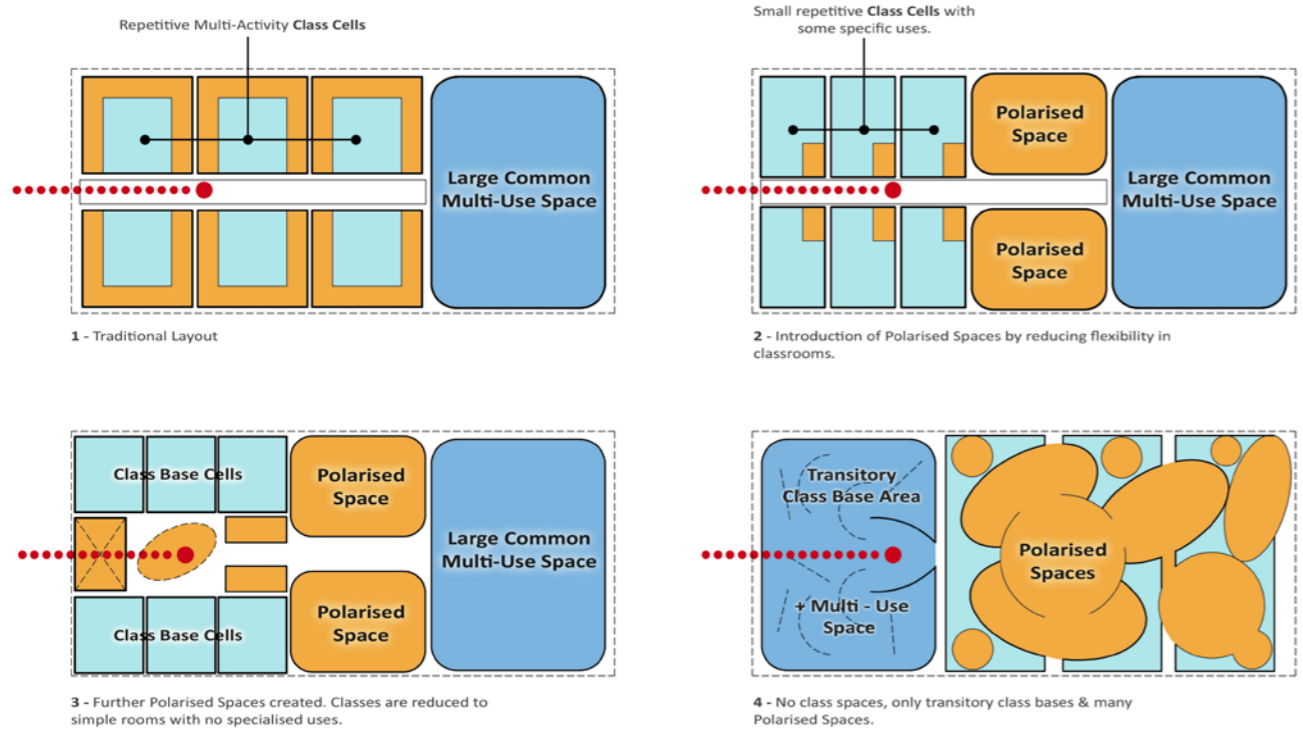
Repetitive Multi-Activity **Class Cells**

Large Common Multi-Use Space

1 - Traditional Layout

Small repetitive **Class Cells** with some specific uses.

Polarised Space

Large Common Multi-Use Space

Polarised Space

2 - Introduction of Polarised Spaces by reducing flexibility in classrooms.

Class Base Cells

Polarised Space

Large Common Multi-Use Space

Polarised Space

Class Base Cells

3 - Further Polarised Spaces created. Classes are reduced to simple rooms with no specialised uses.

Transitory Class Base Area

+ Multi - Use Space

Polarised Spaces

4 - No class spaces, only transitory class bases & many Polarised Spaces.